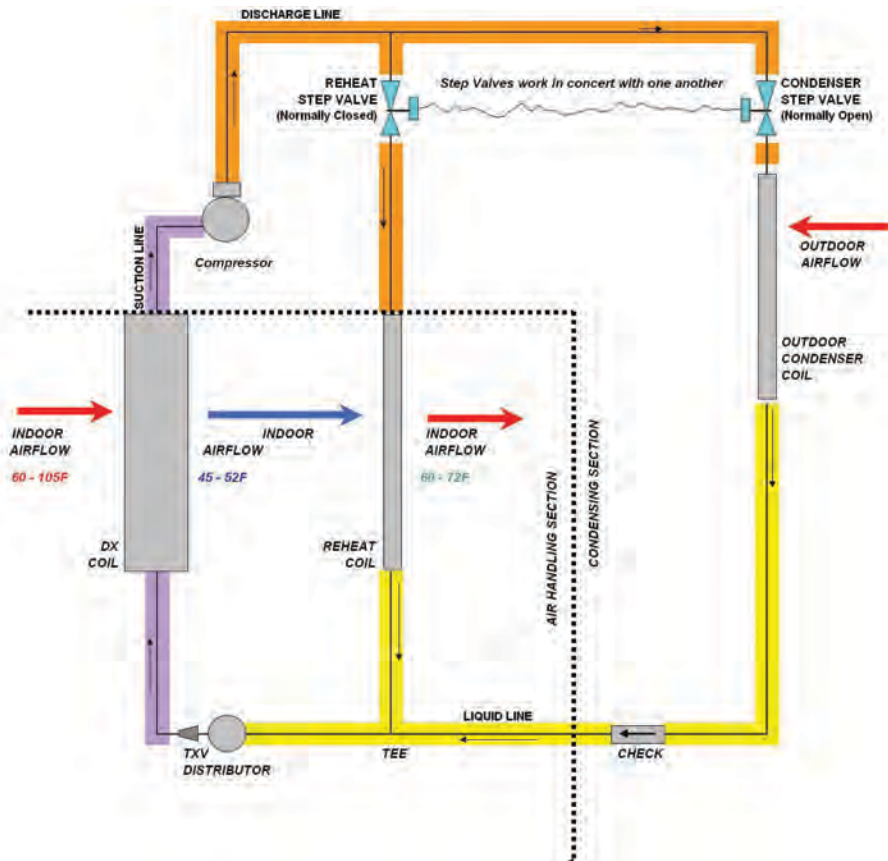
DISCHARGE LINE

REHEAT STEP VALVE (Normally Closed)

Step Valves work in concert with one another

CONDENSER STEP VALVE (Normally Open)

SUCTION LINE

Compressor

OUTDOOR AIRFLOW

OUTDOOR CONDENSER COIL

INDOOR AIRFLOW

60 - 105F

INDOOR AIRFLOW

45 - 52F

INDOOR AIRFLOW

60 - 72F

AIR HANDLING SECTION

CONDENSING SECTION

DX COIL

REHEAT COIL

LIQUID LINE

TXV DISTRIBUTOR

TEE

CHECK